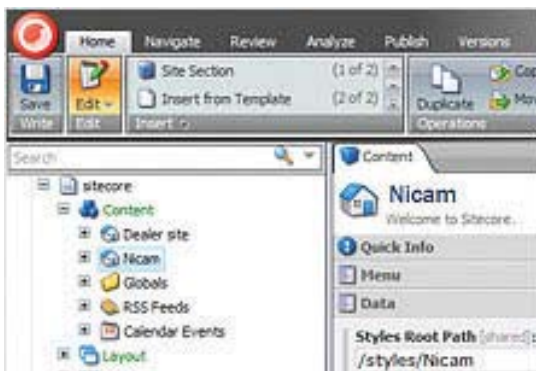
Home Navigate Review Analyze Publish Versions

Save Write Edit Edit Site Section (1 of 2) Insert from Template (2 of 2) Insert Duplicate Cop Mov Operations

Search

sitecore
Content
Dealer site
Nicam
Globals
RSS Feeds
Calendar Events
Layout

Content

Nicam
Welcome to Sitecore.

Quick Info
Menu
Data

Styles Root Path [shared]
/styles/Nicam